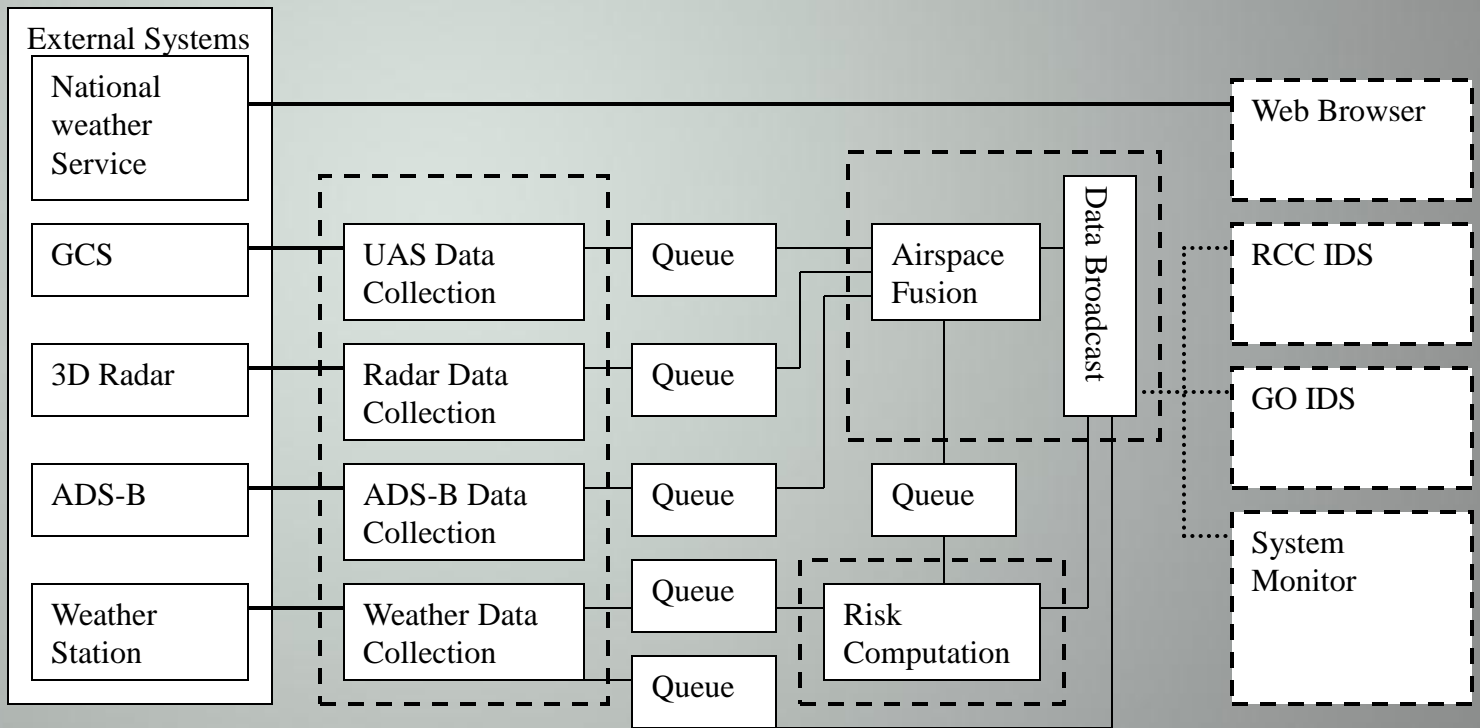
External Systems

National weather Service

GCS

3D Radar

ADS-B

Weather Station

UAS Data Collection

Radar Data Collection

ADS-B Data Collection

Weather Data Collection

Queue

Queue

Queue

Queue

Queue

Airspace Fusion

Data Broadcast

Queue

Risk Computation

Web Browser

RCC IDS

GO IDS

System Monitor